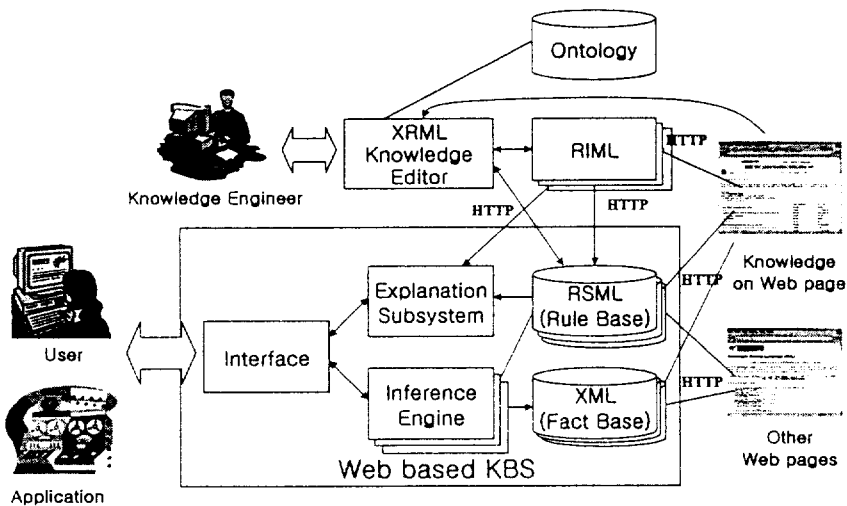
Ontology

XRML Knowledge Editor

RIML

HTTP

Knowledge Engineer

HTTP

HTTP

Knowledge on Web page

Explanation Subsystem

RSML (Rule Base)

HTTP

User

Interface

Inference Engine

XML (Fact Base)

HTTP

Other Web pages

Web based KBS

Application